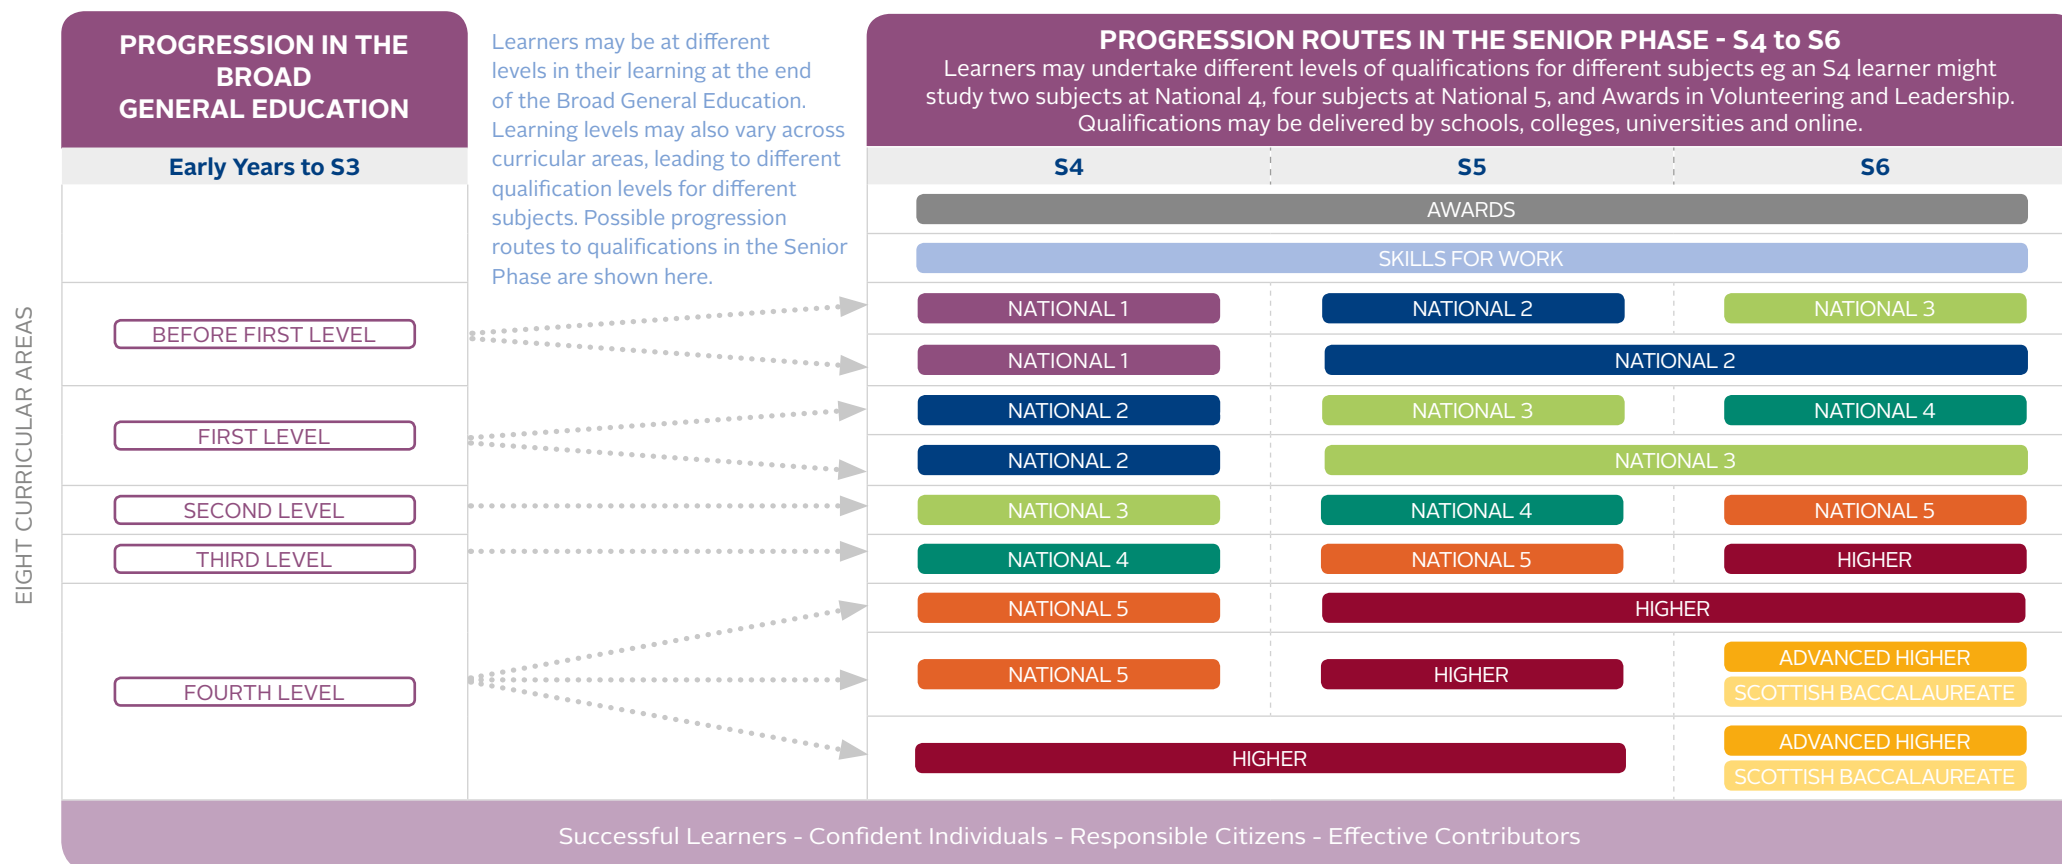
PROGRESSION IN THE BROAD GENERAL EDUCATION

Early Years to S3

EIGHT CURRICULAR AREAS

BEFORE FIRST LEVEL

FIRST LEVEL

SECOND LEVEL

THIRD LEVEL

FOURTH LEVEL

Learners may be at different levels in their learning at the end of the Broad General Education. Learning levels may also vary across curricular areas, leading to different qualification levels for different subjects. Possible progression routes to qualifications in the Senior Phase are shown here.

PROGRESSION ROUTES IN THE SENIOR PHASE - S4 to S6
Learners may undertake different levels of qualifications for different subjects eg an S4 learner might study two subjects at National 4, four subjects at National 5, and Awards in Volunteering and Leadership. Qualifications may be delivered by schools, colleges, universities and online.

| S4 | S5 | S6 |
|---|---|---|
| AWARDS | | |
| SKILLS FOR WORK | | |
| NATIONAL 1 | NATIONAL 2 | NATIONAL 3 |
| NATIONAL 1 | NATIONAL 2 | |
| NATIONAL 2 | NATIONAL 3 | NATIONAL 4 |
| NATIONAL 2 | NATIONAL 3 | |
| NATIONAL 3 | NATIONAL 4 | NATIONAL 5 |
| NATIONAL 4 | NATIONAL 5 | HIGHER |
| NATIONAL 5 | HIGHER | |
| NATIONAL 5 | HIGHER | ADVANCED HIGHER / SCOTTISH BACCALAUREATE |
| HIGHER | | ADVANCED HIGHER / SCOTTISH BACCALAUREATE |

Successful Learners - Confident Individuals - Responsible Citizens - Effective Contributors